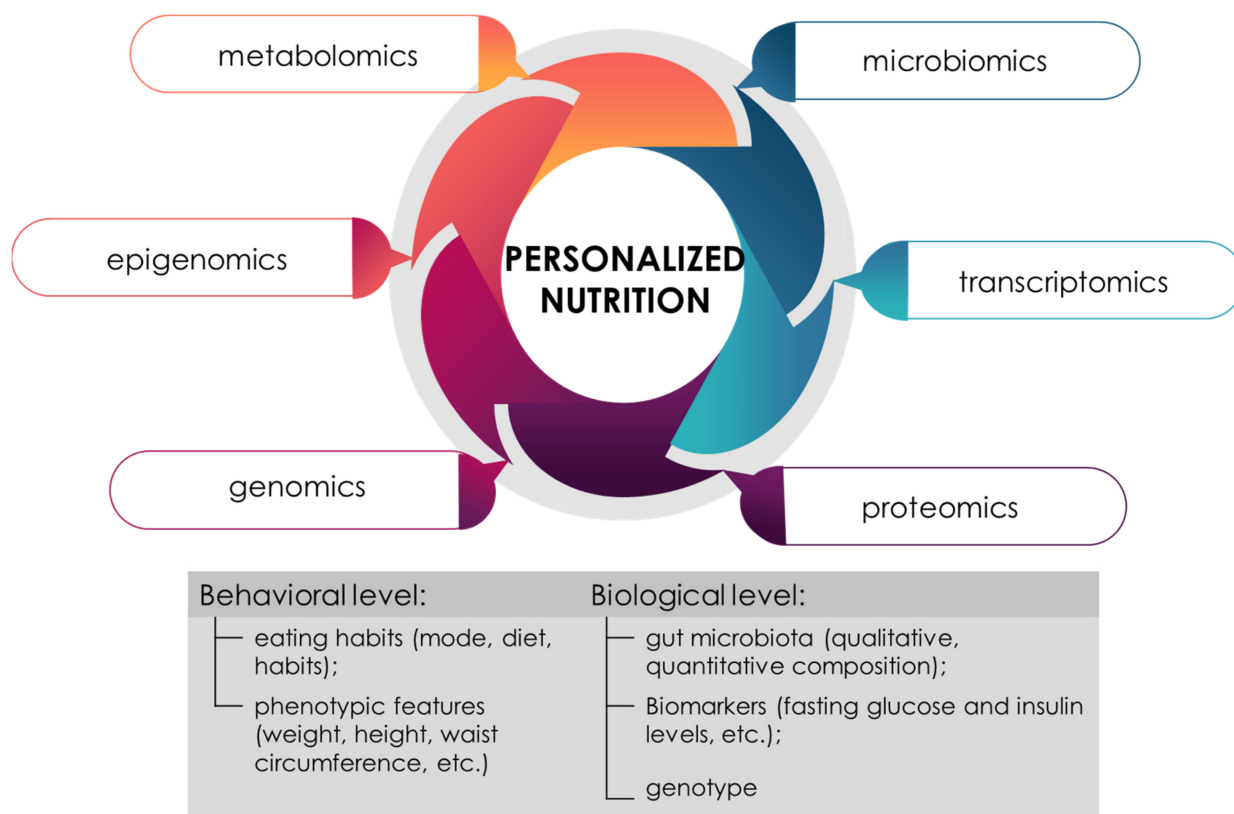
metabolomics

microbiomics

epigenomics

PERSONALIZED NUTRITION

transcriptomics

genomics

proteomics

Behavioral level:

eating habits (mode, diet, habits);

phenotypic features (weight, height, waist circumference, etc.)

Biological level:

gut microbiota (qualitative, quantitative composition);

Biomarkers (fasting glucose and insulin levels, etc.);

genotype